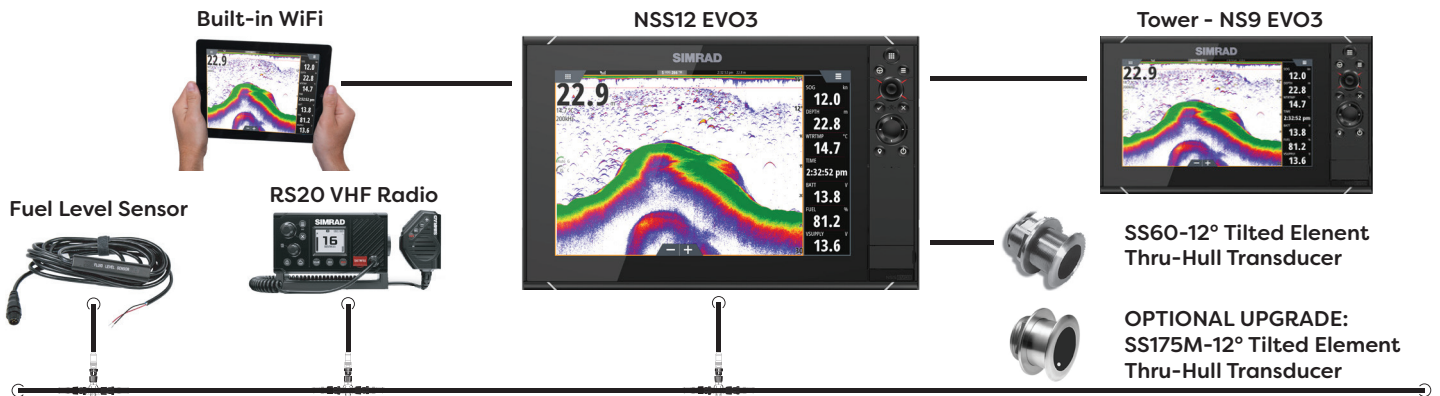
Built-in WiFi

22.9

12.0
22.8
14.7
2:32:52 pm
13.8
81.2
13.6

NSS12 EVO3

SIMRAD

22.9

200kHz

SOG kn
12.0
DEPTH m
22.8
WTRTMP °C
14.7
TIME
2:32:52 pm
BATT V
13.8
FUEL %
81.2
VSUPPLY V
13.6

− +

Tower - NS9 EVO3

SIMRAD

22.9

12.0
22.8
14.7
2:32:52 pm
13.8
81.2
13.6

Fuel Level Sensor

FUEL LEVEL SENSOR

RS20 VHF Radio

SIMRAD

16

SS60-12° Tilted Elenent Thru-Hull Transducer

OPTIONAL UPGRADE: SS175M-12° Tilted Element Thru-Hull Transducer